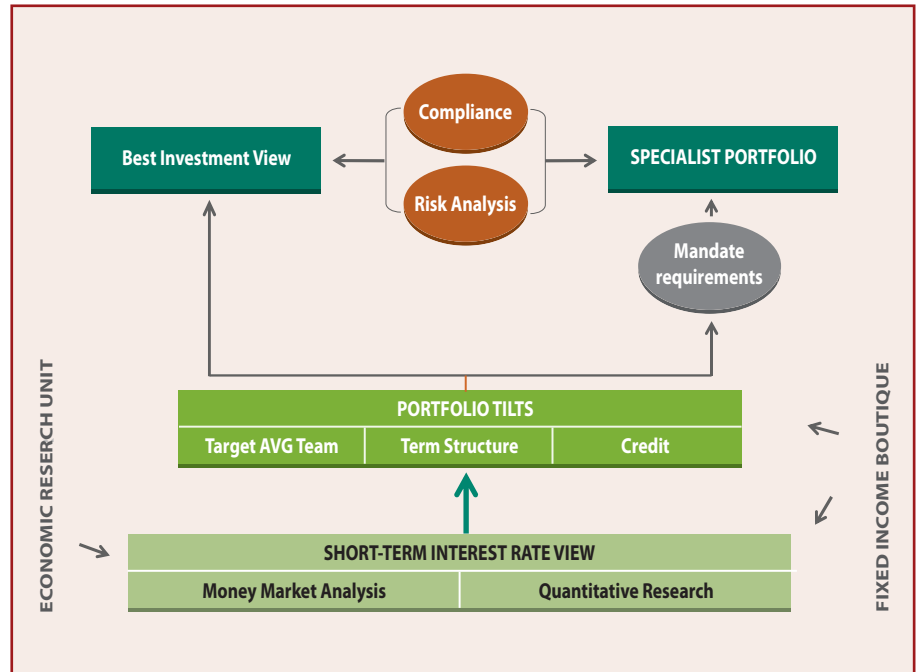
Compliance

Best Investment View

SPECIALIST PORTFOLIO

Risk Analysis

Mandate requirements

ECONOMIC RESERCH UNIT

PORTFOLIO TILTS

| Target AVG Team | Term Structure | Credit |
|---|---|---|

FIXED INCOME BOUTIQUE

SHORT-TERM INTEREST RATE VIEW

| Money Market Analysis | Quantitative Research |
|---|---|